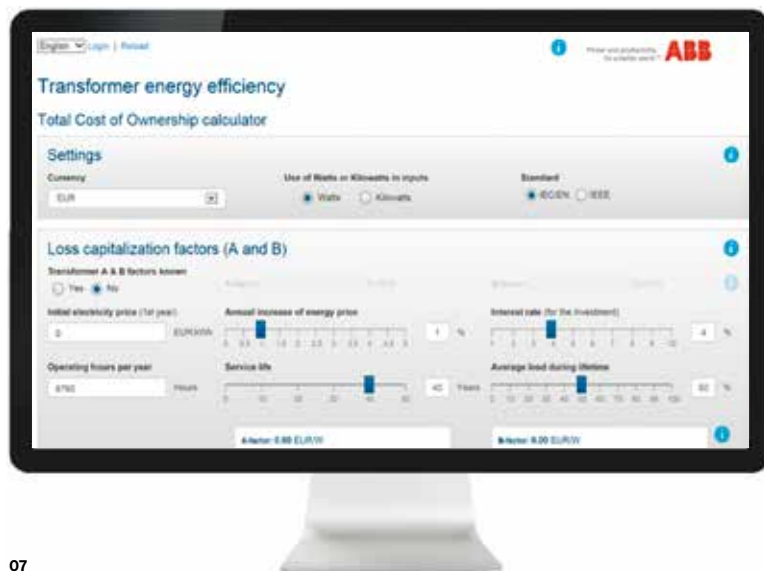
English | Login | Reload

Power and productivity for a better world™ ABB

Transformer energy efficiency

Total Cost of Ownership calculator

Settings

Currency

EUR

Use of Watts or Kilowatts in inputs

Watts Kilowatts

Standard

IEC/EN IEEE

Loss capitalization factors (A and B)

Transformer A & B factors known

Yes No

Initial electricity price (1st year)

0

EUR/kWh

Annual increase of energy price

0 0.5 1 1.5 2 2.5 3 3.5 4 4.5 5

1 %

Interest rate (for the investment)

0 1 2 3 4 5 6 7 8 9 10

4 %

Operating hours per year

8760

Hours

Service life

0 10 20 30 40 50

40 Years

Average load during lifetime

0 10 20 30 40 50 60 70 80 90 100

50 %

A-factor: 0.00 EUR/W

B-factor: 0.00 EUR/W

07